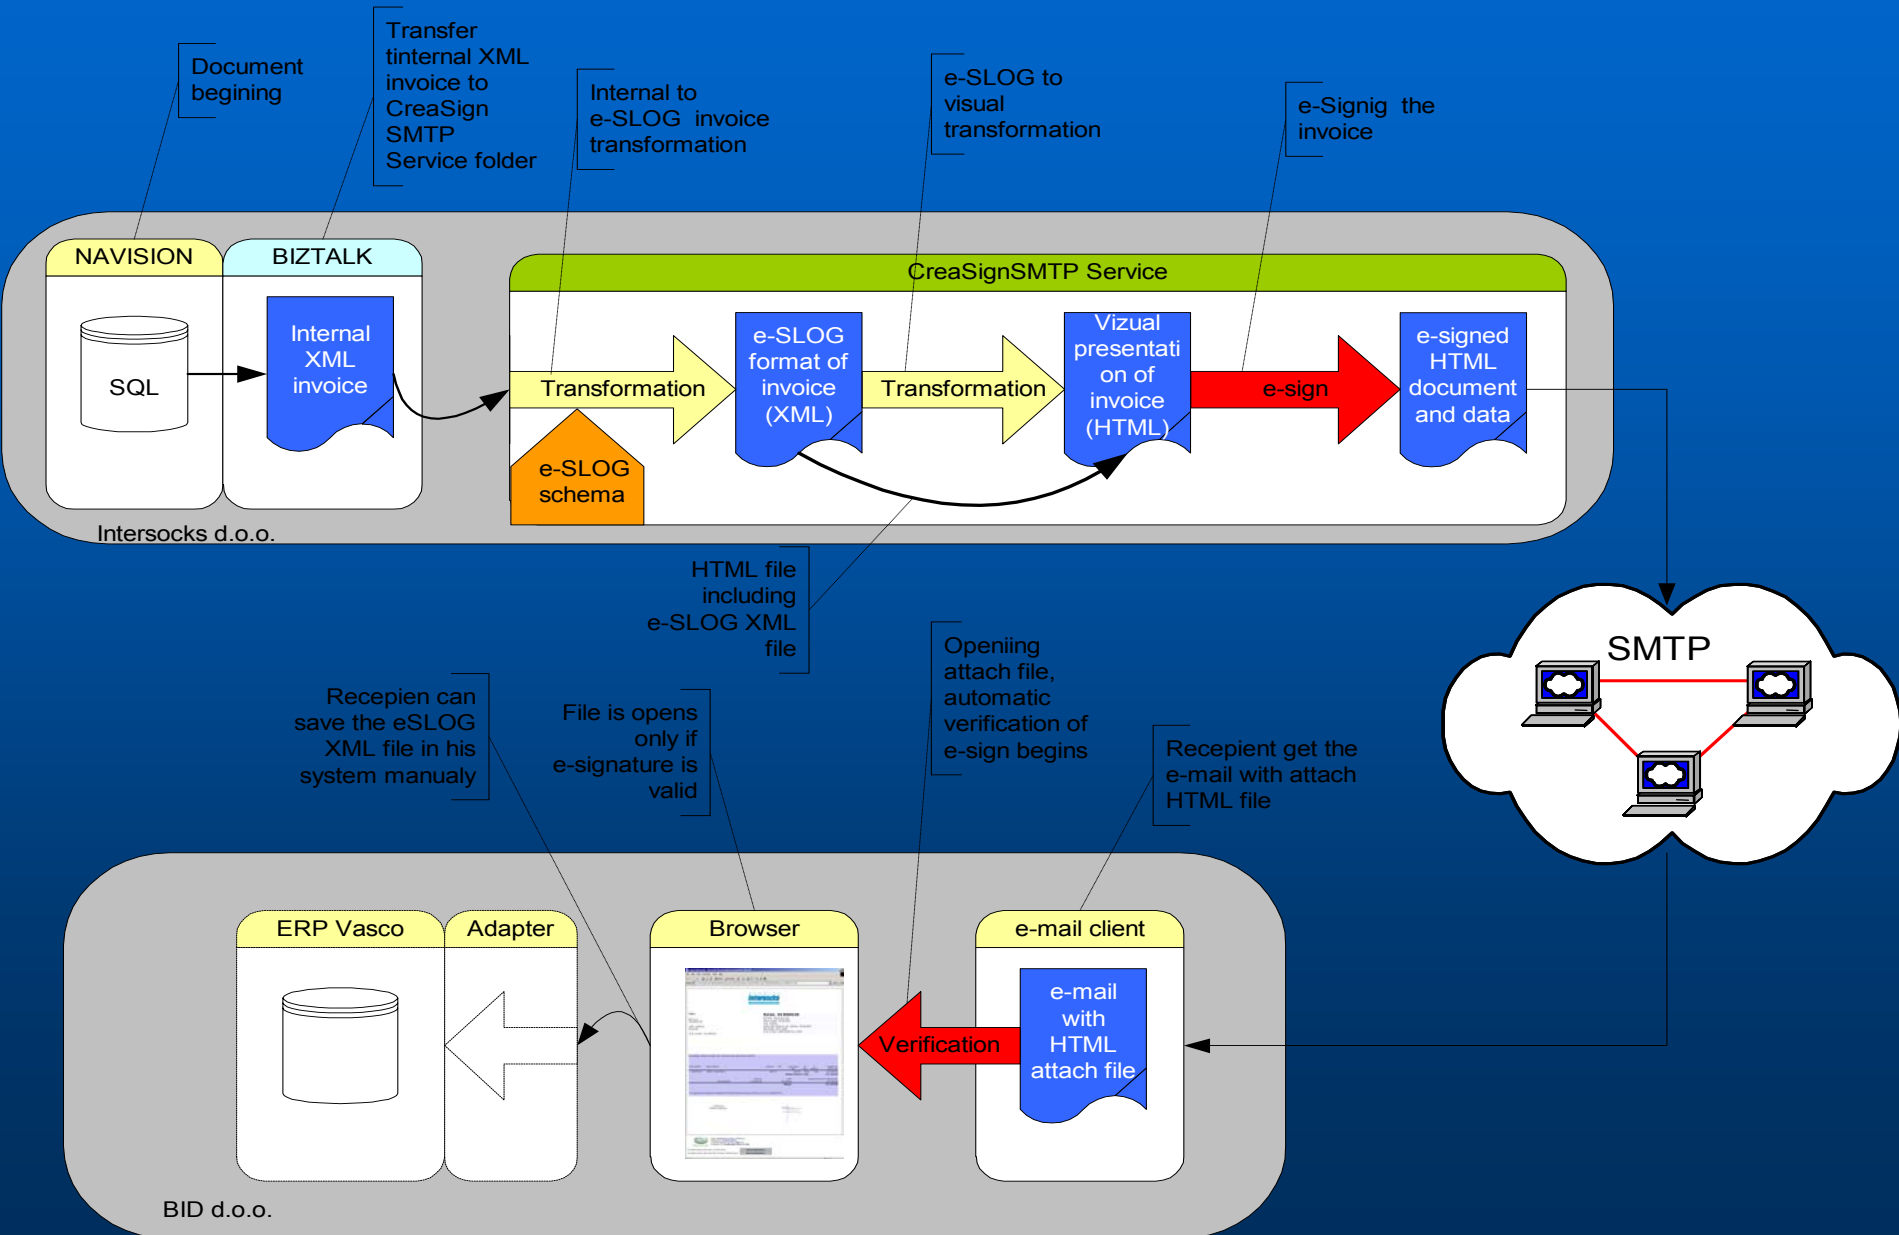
Document begining

Transfer tinternal XML invoice to CreaSign SMTP Service folder

Internal to e-SLOG invoice transformation

e-SLOG to visual transformation

e-Signig the invoice

NAVISION

BIZTALK

SQL

Internal XML invoice

CreaSignSMTP Service

Transformation

e-SLOG format of invoice (XML)

Transformation

Vizual presentati on of invoice (HTML)

e-sign

e-signed HTML document and data

e-SLOG schema

Intersocks d.o.o.

HTML file including e-SLOG XML file

Openiing attach file, automatic verification of e-sign begins

SMTP

Recepien can save the eSLOG XML file in his system manualy

File is opens only if e-signature is valid

Recepient get the e-mail with attach HTML file

ERP Vasco

Adapter

Browser

e-mail client

Verification

e-mail with HTML attach file

BID d.o.o.